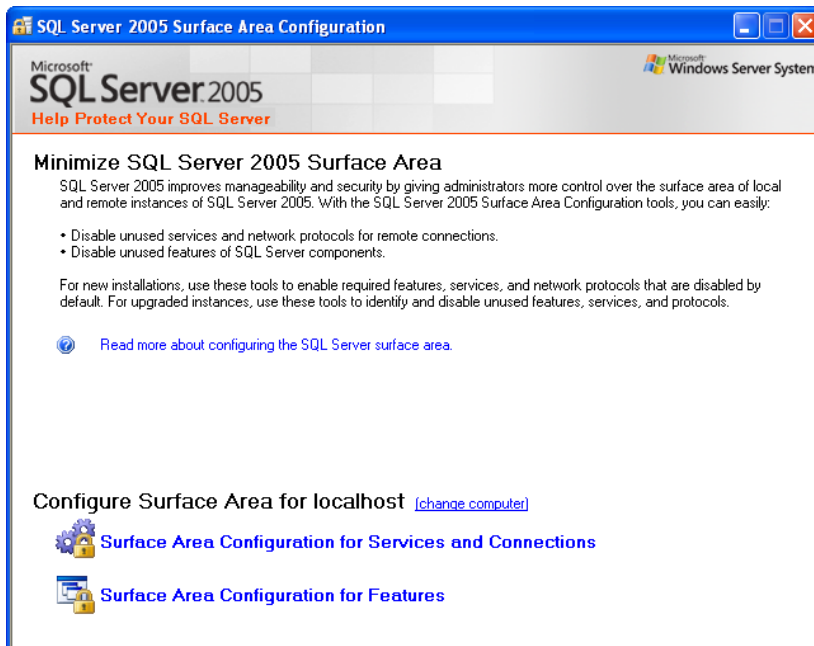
SQL Server 2005 Surface Area Configuration

Microsoft SQL Server 2005
Help Protect Your SQL Server

Microsoft Windows Server Systen

Minimize SQL Server 2005 Surface Area

SQL Server 2005 improves manageability and security by giving administrators more control over the surface area of local and remote instances of SQL Server 2005. With the SQL Server 2005 Surface Area Configuration tools, you can easily:

• Disable unused services and network protocols for remote connections.
• Disable unused features of SQL Server components.

For new installations, use these tools to enable required features, services, and network protocols that are disabled by default. For upgraded instances, use these tools to identify and disable unused features, services, and protocols.

Read more about configuring the SQL Server surface area.

Configure Surface Area for localhost [change computer]

Surface Area Configuration for Services and Connections

Surface Area Configuration for Features